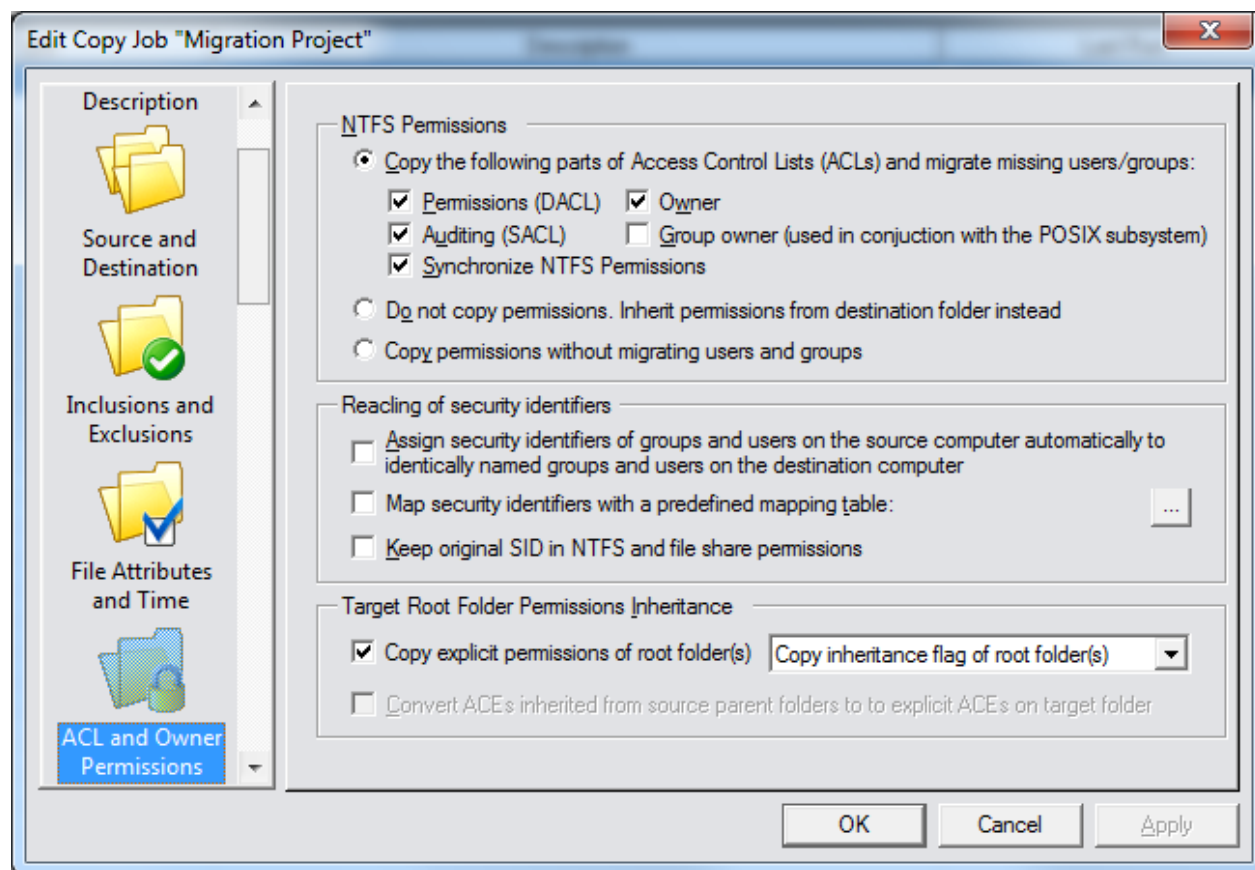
Edit Copy Job "Migration Project"

Description

Source and Destination

Inclusions and Exclusions

File Attributes and Time

ACL and Owner Permissions

NTFS Permissions

Copy the following parts of Access Control Lists (ACLs) and migrate missing users/groups:

Permissions (DACL)

Owner

Auditing (SACL)

Group owner (used in conjuction with the POSIX subsystem)

Synchronize NTFS Permissions

Do not copy permissions. Inherit permissions from destination folder instead

Copy permissions without migrating users and groups

Reacling of security identifiers

Assign security identifiers of groups and users on the source computer automatically to identically named groups and users on the destination computer

Map security identifiers with a predefined mapping table:

...

Keep original SID in NTFS and file share permissions

Target Root Folder Permissions Inheritance

Copy explicit permissions of root folder(s)

Copy inheritance flag of root folder(s)

Convert ACEs inherited from source parent folders to to explicit ACEs on target folder

OK

Cancel

Apply